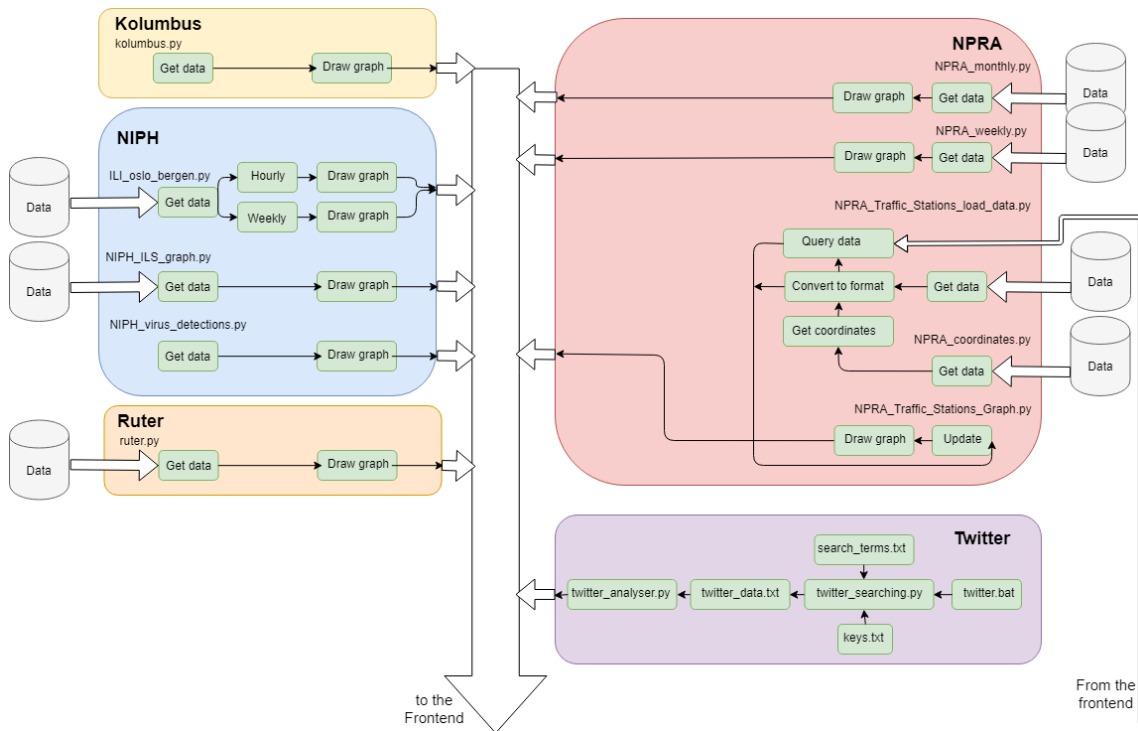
Kolumbus
kolumbus.py
Get data
Draw graph

NIPH
ILI_oslo_bergen.py
Data
Get data
Hourly
Draw graph
Weekly
Draw graph
NIPH_ILS_graph.py
Data
Get data
Draw graph
NIPH_virus_detections.py
Get data
Draw graph

Ruter
ruter.py
Data
Get data
Draw graph

NPRA
NPRA_monthly.py
Draw graph
Get data
Data
NPRA_weekly.py
Draw graph
Get data
Data
NPRA_Traffic_Stations_load_data.py
Query data
Convert to format
Get data
Data
Get coordinates
NPRA_coordinates.py
Get data
Data
NPRA_Traffic_Stations_Graph.py
Draw graph
Update

Twitter
search_terms.txt
twitter_analyser.py
twitter_data.txt
twitter_searching.py
twitter.bat
keys.txt

to the Frontend

From the frontend